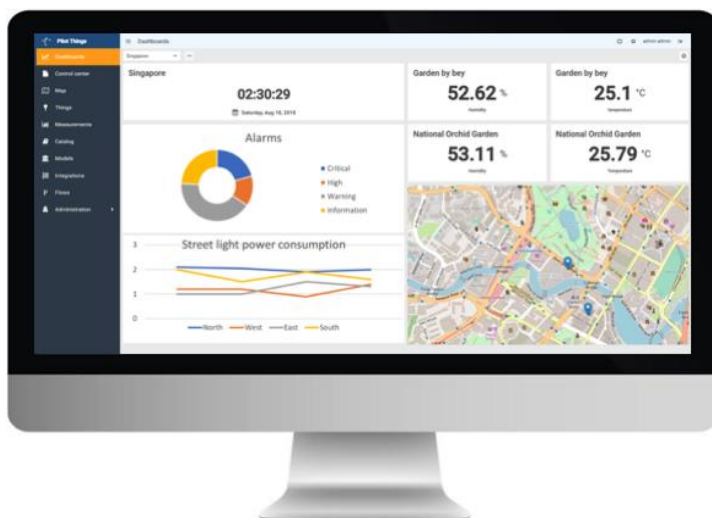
Pilot Things

Dashboards

Control center

Map

Things

Measurements

Catalog

Models

Integrations

Flows

Administration

Dashboards

admin admin

Singapore

Singapore

02:30:29

Saturday Aug 18, 2018

Garden by bey

52.62 %

Humidity

Garden by bey

25.1 °C

Temperature

National Orchid Garden

53.11 %

Humidity

National Orchid Garden

25.79 °C

Temperature

Alarms

Critical

High

Warning

Information

Street light power consumption

3

2

1

0

North

West

East

South